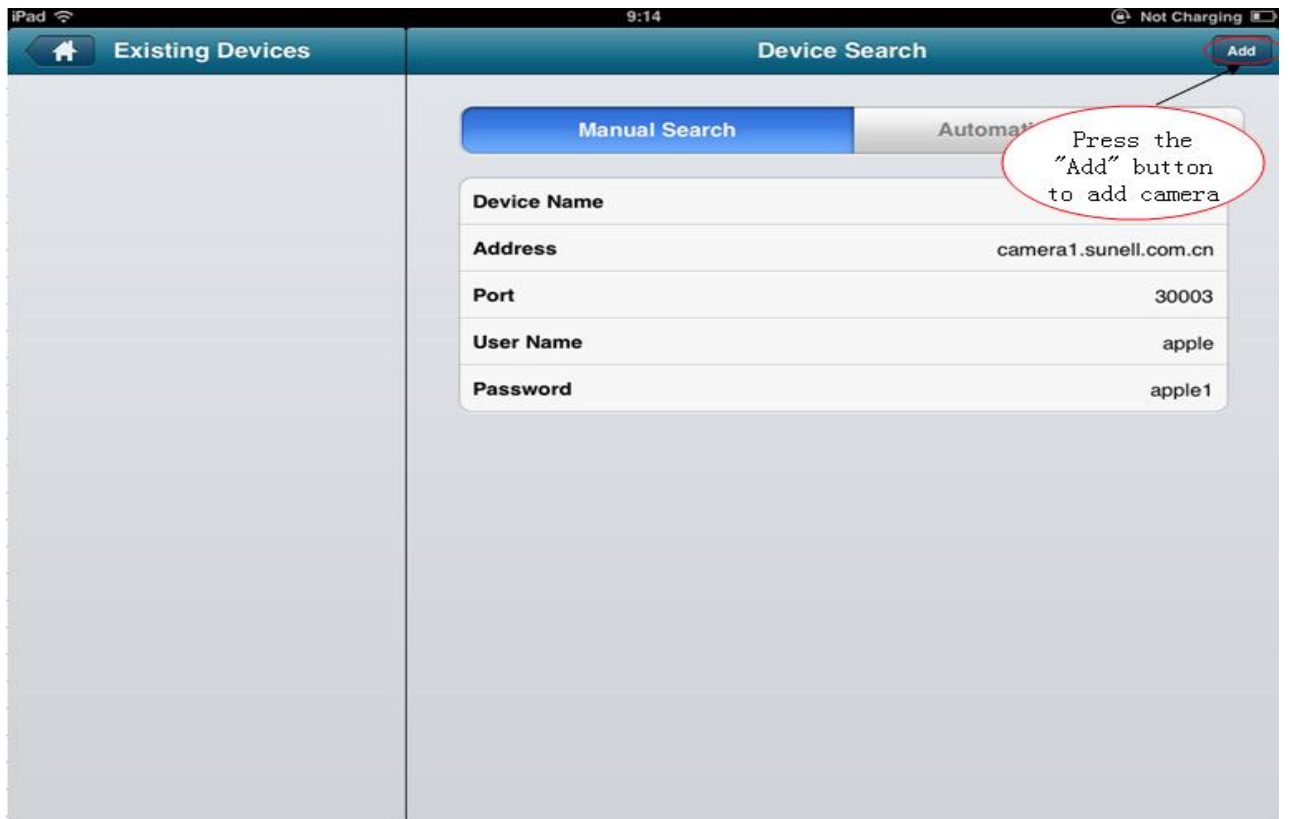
iPad
9:14
Not Charging

Existing Devices

Device Search

Add

Manual Search

Automat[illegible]

Press the "Add" button to add camera

| | |
|---|---|
| Device Name | |
| Address | camera1.sunell.com.cn |
| Port | 30003 |
| User Name | apple |
| Password | apple1 |